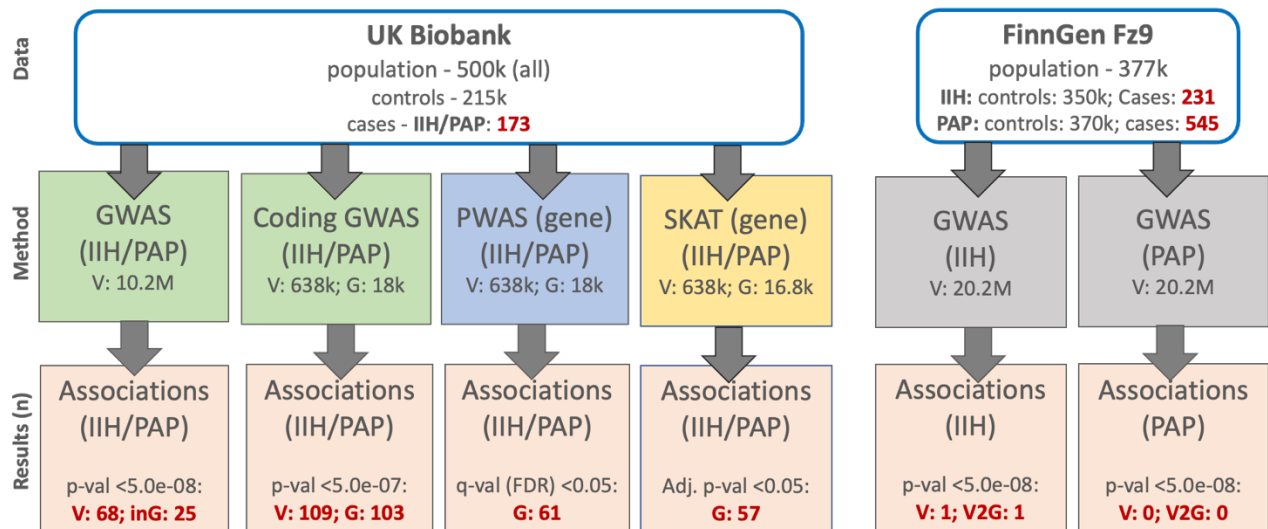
Data

UK Biobank
population - 500k (all)
controls - 215k
cases - IIH/PAP: 173

FinnGen Fz9
population - 377k
IIH: controls: 350k; Cases: 231
PAP: controls: 370k; cases: 545

Method

GWAS (IIH/PAP)
V: 10.2M

Coding GWAS (IIH/PAP)
V: 638k; G: 18k

PWAS (gene) (IIH/PAP)
V: 638k; G: 18k

SKAT (gene) (IIH/PAP)
V: 638k; G: 16.8k

GWAS (IIH)
V: 20.2M

GWAS (PAP)
V: 20.2M

Results (n)

Associations (IIH/PAP)
p-val <5.0e-08:
V: 68; inG: 25

Associations (IIH/PAP)
p-val <5.0e-07:
V: 109; G: 103

Associations (IIH/PAP)
q-val (FDR) <0.05:
G: 61

Associations (IIH/PAP)
Adj. p-val <0.05:
G: 57

Associations (IIH)
p-val <5.0e-08:
V: 1; V2G: 1

Associations (PAP)
p-val <5.0e-08:
V: 0; V2G: 0